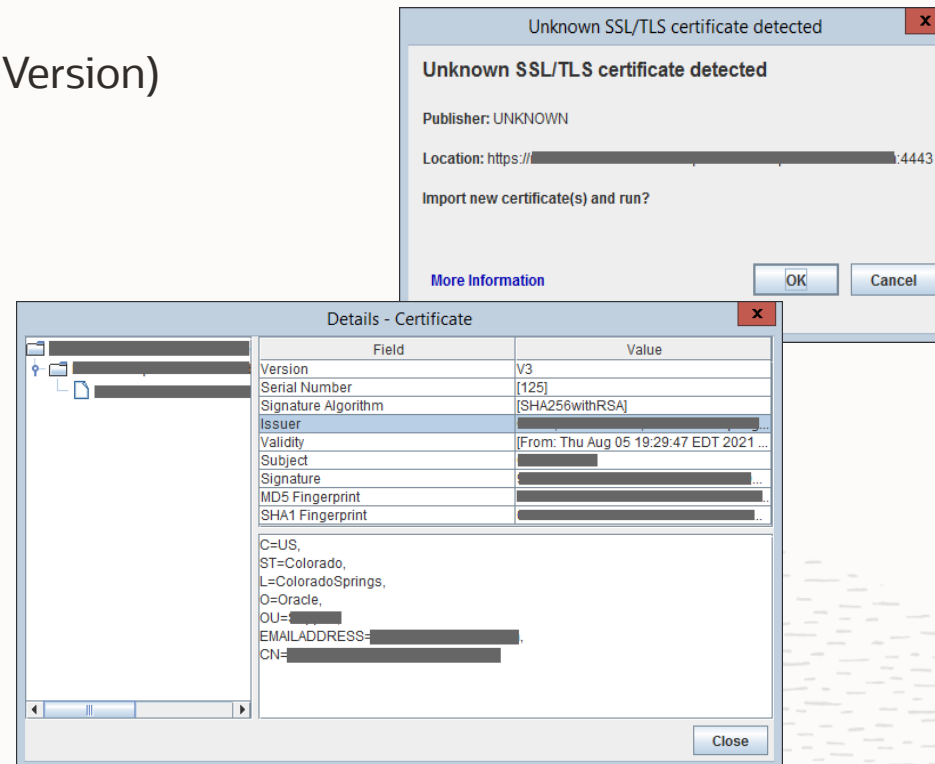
Version)

Unknown SSL/TLS certificate detected

Unknown SSL/TLS certificate detected

Publisher: UNKNOWN

Location: https://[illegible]:4443

Import new certificate(s) and run?

More Information

OK

Cancel

Details - Certificate

| Field | Value |
|---|---|
| Version | V3 |
| Serial Number | [125] |
| Signature Algorithm | [SHA256withRSA] |
| Issuer | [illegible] |
| Validity | [From: Thu Aug 05 19:29:47 EDT 2021 ... |
| Subject | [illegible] |
| Signature | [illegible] |
| MD5 Fingerprint | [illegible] |
| SHA1 Fingerprint | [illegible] |

C=US,
ST=Colorado,
L=ColoradoSprings,
O=Oracle,
OU=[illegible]
EMAILADDRESS=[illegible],
CN=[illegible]

Close